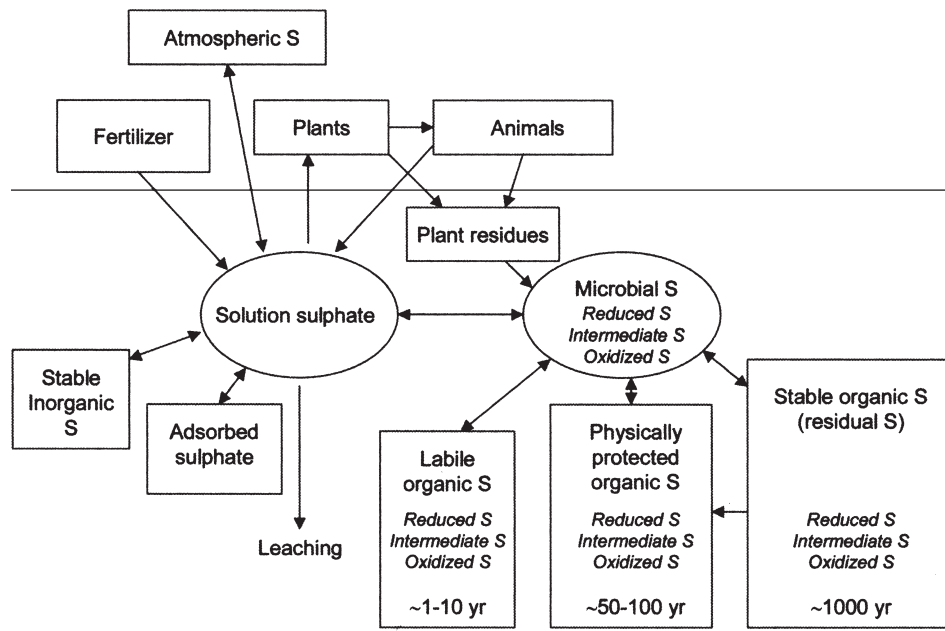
Atmospheric S

Fertilizer

Plants

Animals

Plant residues

Solution sulphate

Microbial S
Reduced S
Intermediate S
Oxidized S

Stable Inorganic S

Adsorbed sulphate

Leaching

Labile organic S
Reduced S
Intermediate S
Oxidized S
~1-10 yr

Physically protected organic S
Reduced S
Intermediate S
Oxidized S
~50-100 yr

Stable organic S (residual S)
Reduced S
Intermediate S
Oxidized S
~1000 yr